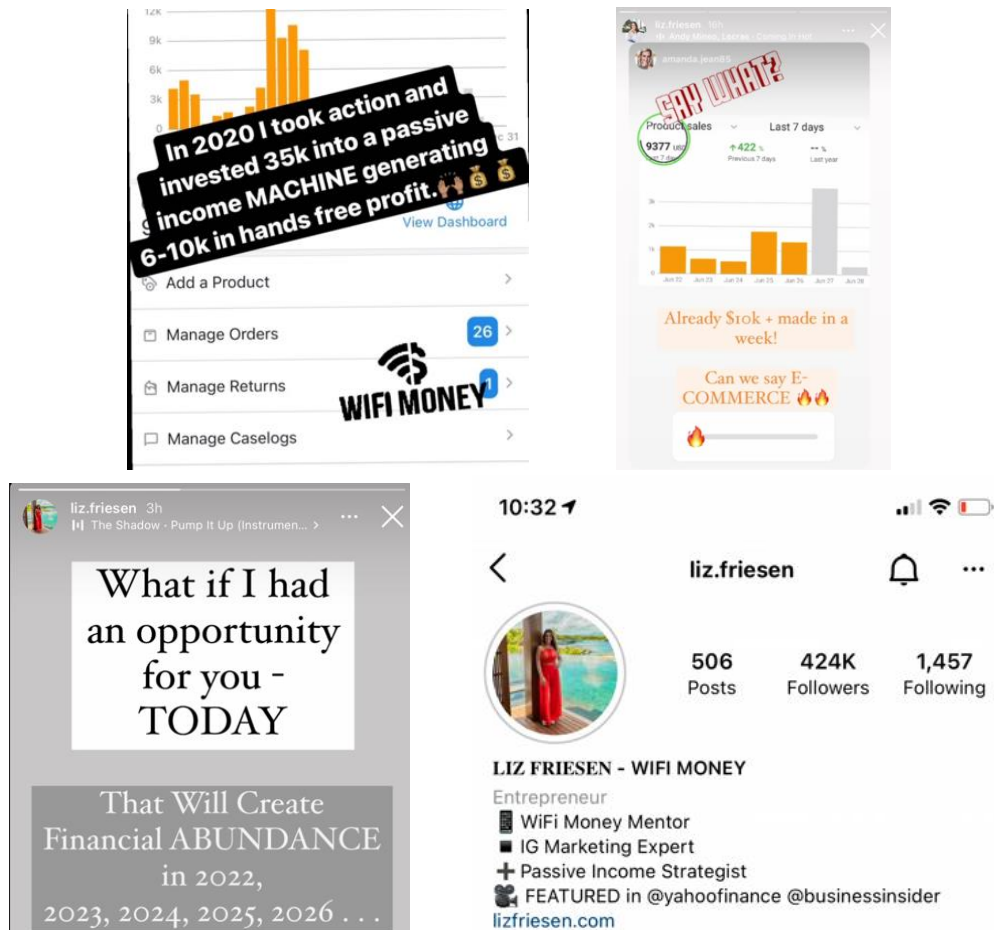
12k
9k
6k
3k
c 31

In 2020 I took action and invested 35k into a passive income MACHINE generating 6-10k in hands free profit.🙌🏽💰💰

View Dashboard

Add a Product
Manage Orders 26
Manage Returns 1
Manage Caselogs

WIFI MONEY

liz.friesen 16h
Andy Mineo, Lecrae · Coming In Hot

amanda.jean85

SAY WHAT?

Product sales
Last 7 days
9377 USD
↑422 %
Previous 7 days
-- %
Last year

Jun 22 Jun 23 Jun 24 Jun 25 Jun 26 Jun 27 Jun 28

Already $10k + made in a week!

Can we say E-COMMERCE 🔥🔥

🔥

liz.friesen 3h
The Shadow · Pump It Up (Instrumen... >

What if I had an opportunity for you - TODAY

That Will Create Financial ABUNDANCE in 2022, 2023, 2024, 2025, 2026 . . .

10:32

liz.friesen

506
Posts
424K
Followers
1,457
Following

LIZ FRIESEN - WIFI MONEY
Entrepreneur
📱 WiFi Money Mentor
▪ IG Marketing Expert
➕ Passive Income Strategist
🎥 FEATURED in @yahoofinance @businessinsider
lizfriesen.com